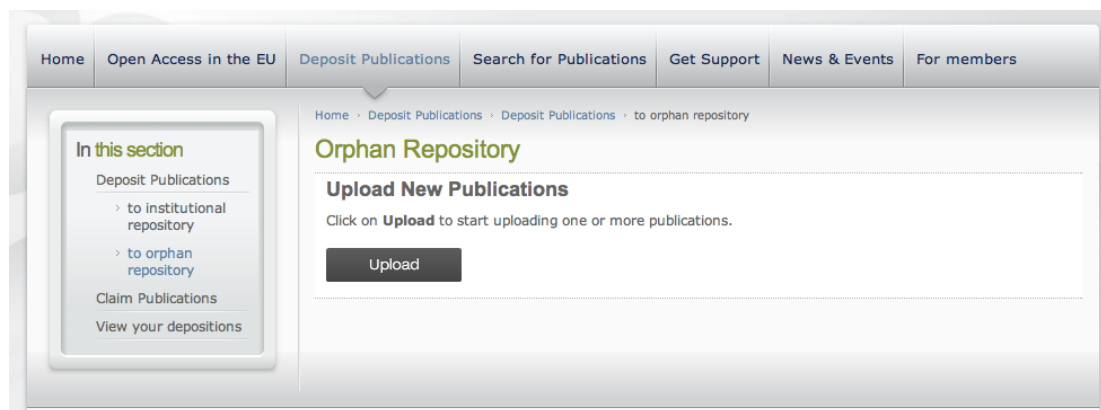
Home | Open Access in the EU | Deposit Publications | Search for Publications | Get Support | News & Events | For members

In this section
Deposit Publications
› to institutional repository
› to orphan repository
Claim Publications
View your depositions

Home › Deposit Publications › Deposit Publications › to orphan repository

Orphan Repository

Upload New Publications

Click on **Upload** to start uploading one or more publications.

Upload